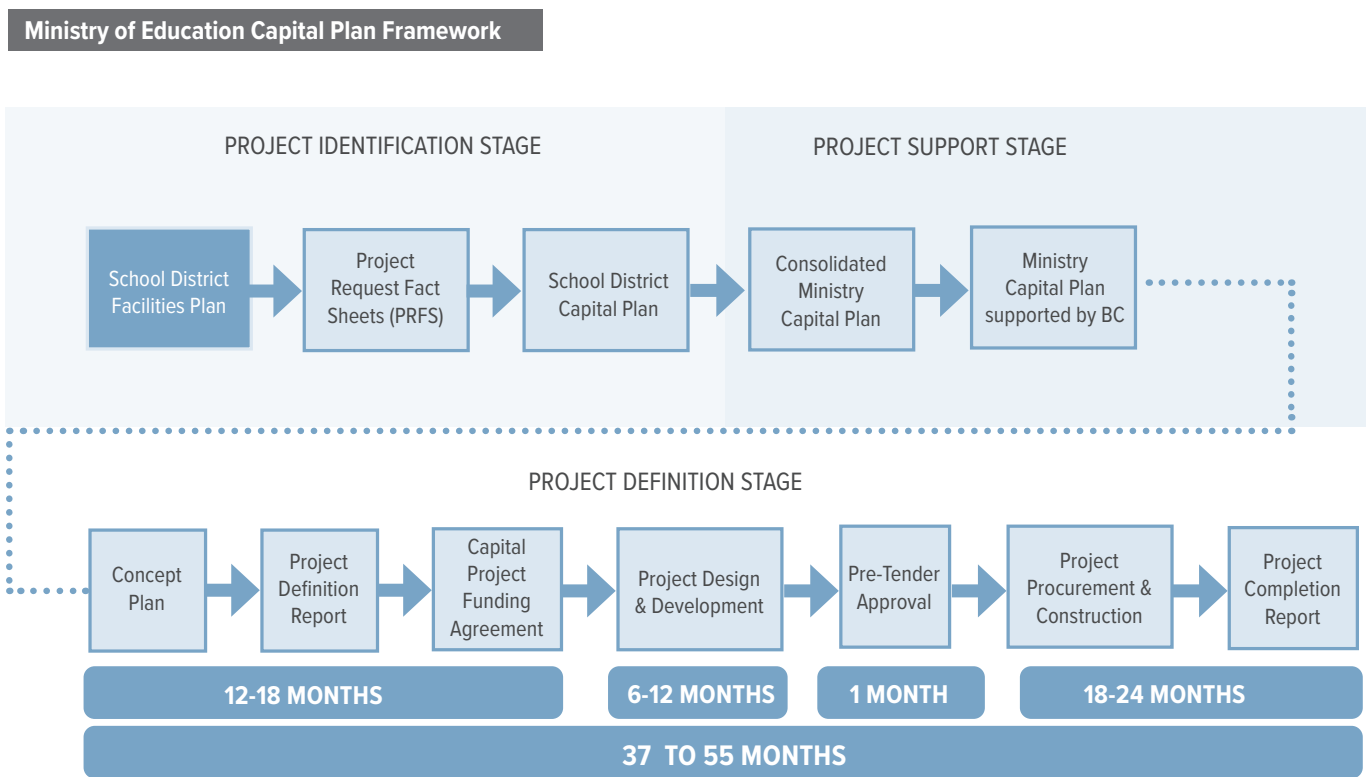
Ministry of Education Capital Plan Framework

PROJECT IDENTIFICATION STAGE

PROJECT SUPPORT STAGE

School District Facilities Plan

Project Request Fact Sheets (PRFS)

School District Capital Plan

Consolidated Ministry Capital Plan

Ministry Capital Plan supported by BC

PROJECT DEFINITION STAGE

Concept Plan

Project Definition Report

Capital Project Funding Agreement

Project Design & Development

Pre-Tender Approval

Project Procurement & Construction

Project Completion Report

12-18 MONTHS

6-12 MONTHS

1 MONTH

18-24 MONTHS

37 TO 55 MONTHS